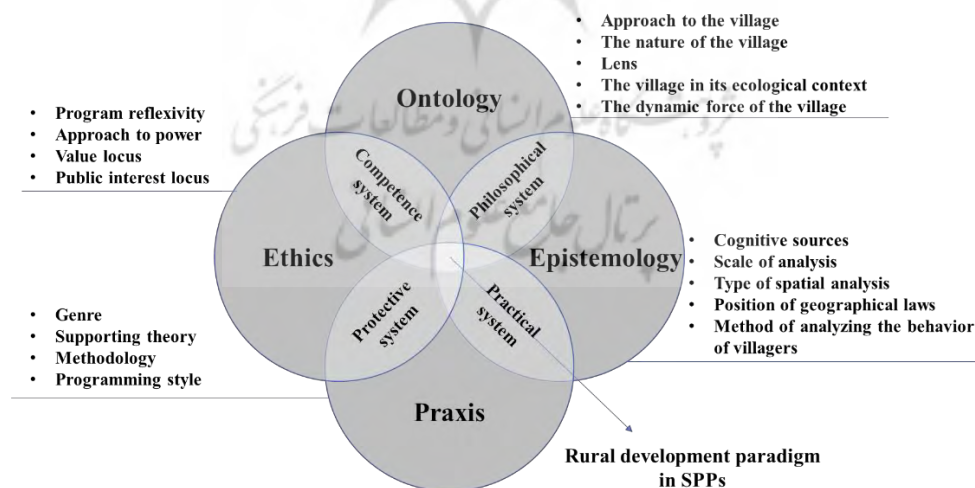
- Approach to the village
- The nature of the village
- Lens
- The village in its ecological context
- The dynamic force of the village

Ontology

- Program reflexivity
- Approach to power
- Value locus
- Public interest locus

Competence system

Philosophical system

Ethics

Epistemology

- Cognitive sources
- Scale of analysis
- Type of spatial analysis
- Position of geographical laws
- Method of analyzing the behavior of villagers

- Genre
- Supporting theory
- Methodology
- Programming style

Protective system

Practical system

Praxis

Rural development paradigm in SPPs

پژوهشگاه علوم انسانی و مطالعات فرهنگی
پرتال جامع علوم انسانی